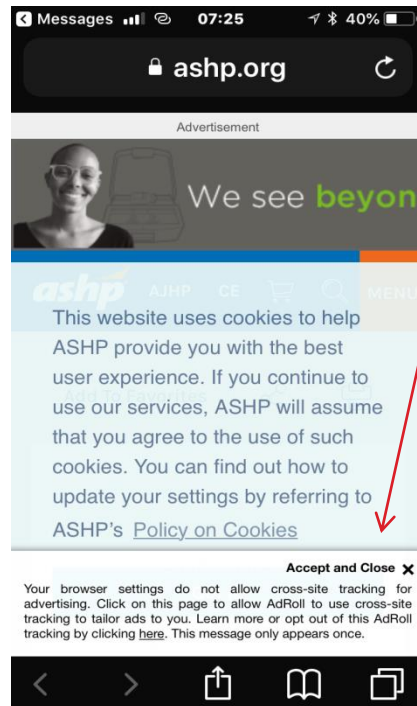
Messages 07:25 40%

ashp.org

Advertisement

We see beyon

ashp AJHP CE MENU

This website uses cookies to help ASHP provide you with the best user experience. If you continue to use our services, ASHP will assume that you agree to the use of such cookies. You can find out how to update your settings by referring to ASHP's Policy on Cookies

Accept and Close ×

Your browser settings do not allow cross-site tracking for advertising. Click on this page to allow AdRoll to use cross-site tracking to tailor ads to you. Learn more or opt out of this AdRoll tracking by clicking here. This message only appears once.